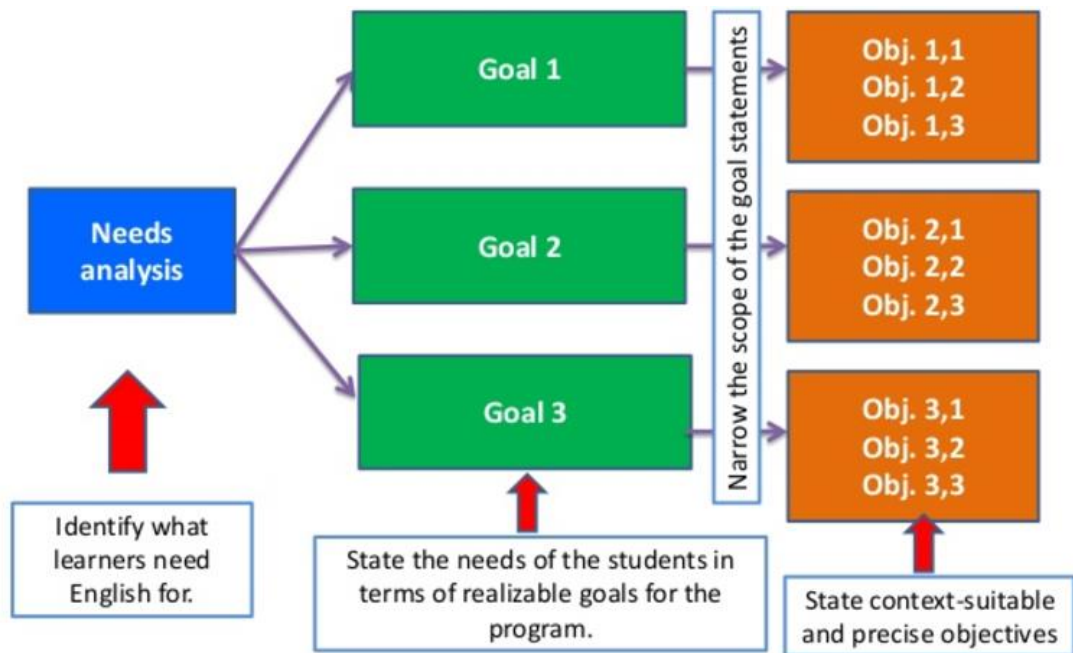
Needs analysis

Goal 1

Goal 2

Goal 3

Narrow the scope of the goal statements

Obj. 1,1
Obj. 1,2
Obj. 1,3

Obj. 2,1
Obj. 2,2
Obj. 2,3

Obj. 3,1
Obj. 3,2
Obj. 3,3

Identify what learners need English for.

State the needs of the students in terms of realizable goals for the program.

State context-suitable and precise objectives